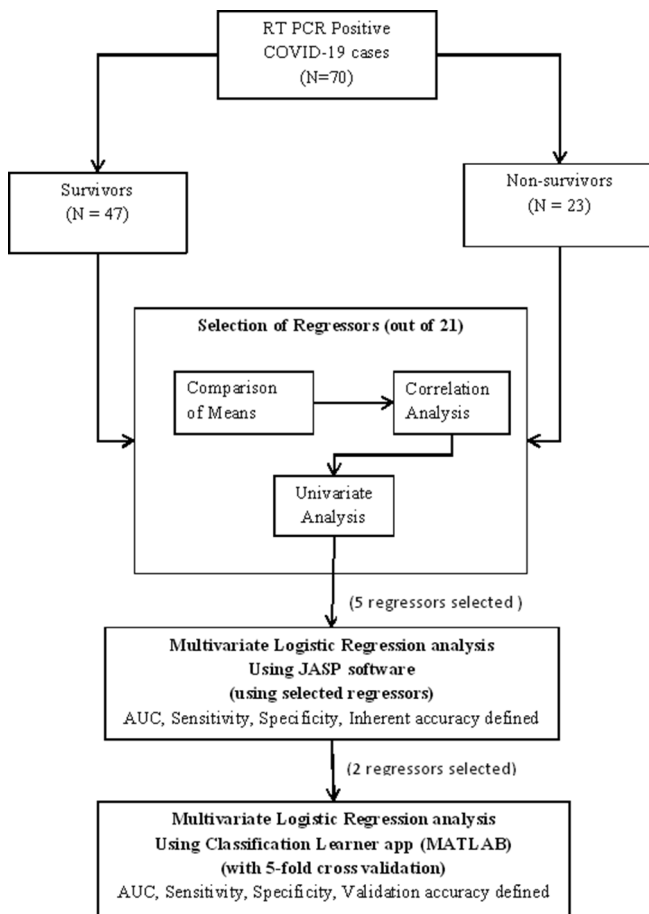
RT PCR Positive COVID-19 cases (N=70)

Survivors (N = 47)

Non-survivors (N = 23)

Selection of Regressors (out of 21)

Comparison of Means

Correlation Analysis

Univariate Analysis

(5 regressors selected )

Multivariate Logistic Regression analysis Using JASP software (using selected regressors)
AUC, Sensitivity, Specificity, Inherent accuracy defined

(2 regressors selected)

Multivariate Logistic Regression analysis Using Classification Learner app (MATLAB) (with 5-fold cross validation)
AUC, Sensitivity, Specificity, Validation accuracy defined